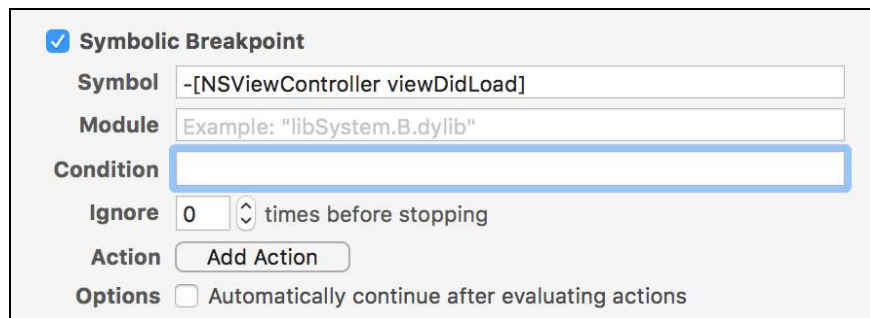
Symbolic Breakpoint

Symbol -[NSViewController viewDidLoad]

Module Example: "libSystem.B.dylib"

Condition

Ignore 0 times before stopping

Action Add Action

Options Automatically continue after evaluating actions